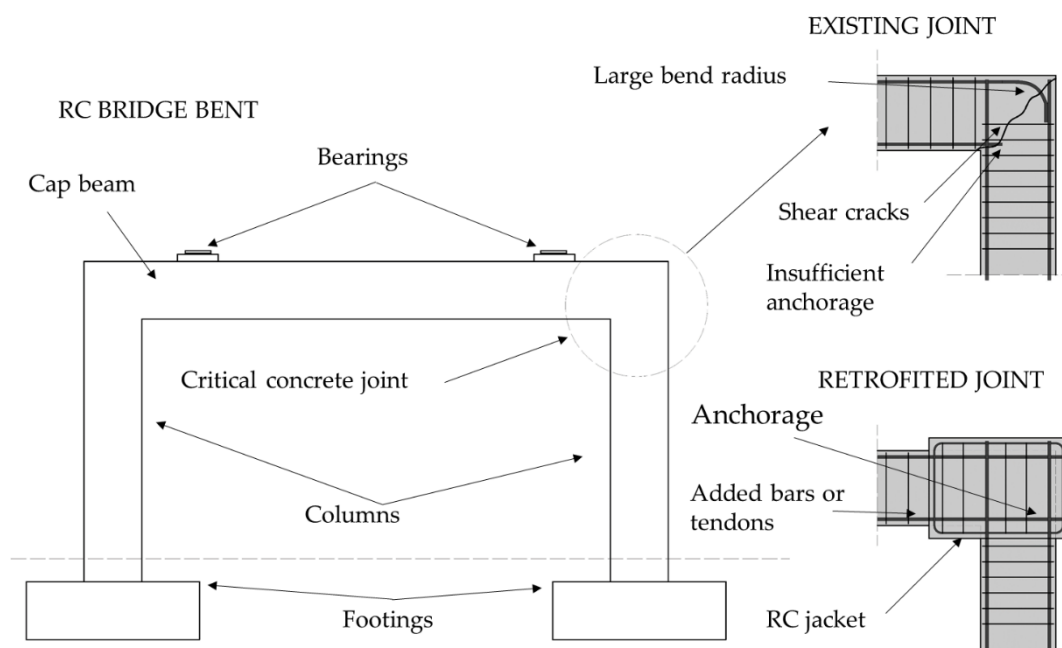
EXISTING JOINT

Large bend radius

RC BRIDGE BENT

Bearings

Cap beam

Shear cracks

Insufficient anchorage

Critical concrete joint

RETROFITED JOINT

Anchorage

Added bars or tendons

Columns

Footings

RC jacket